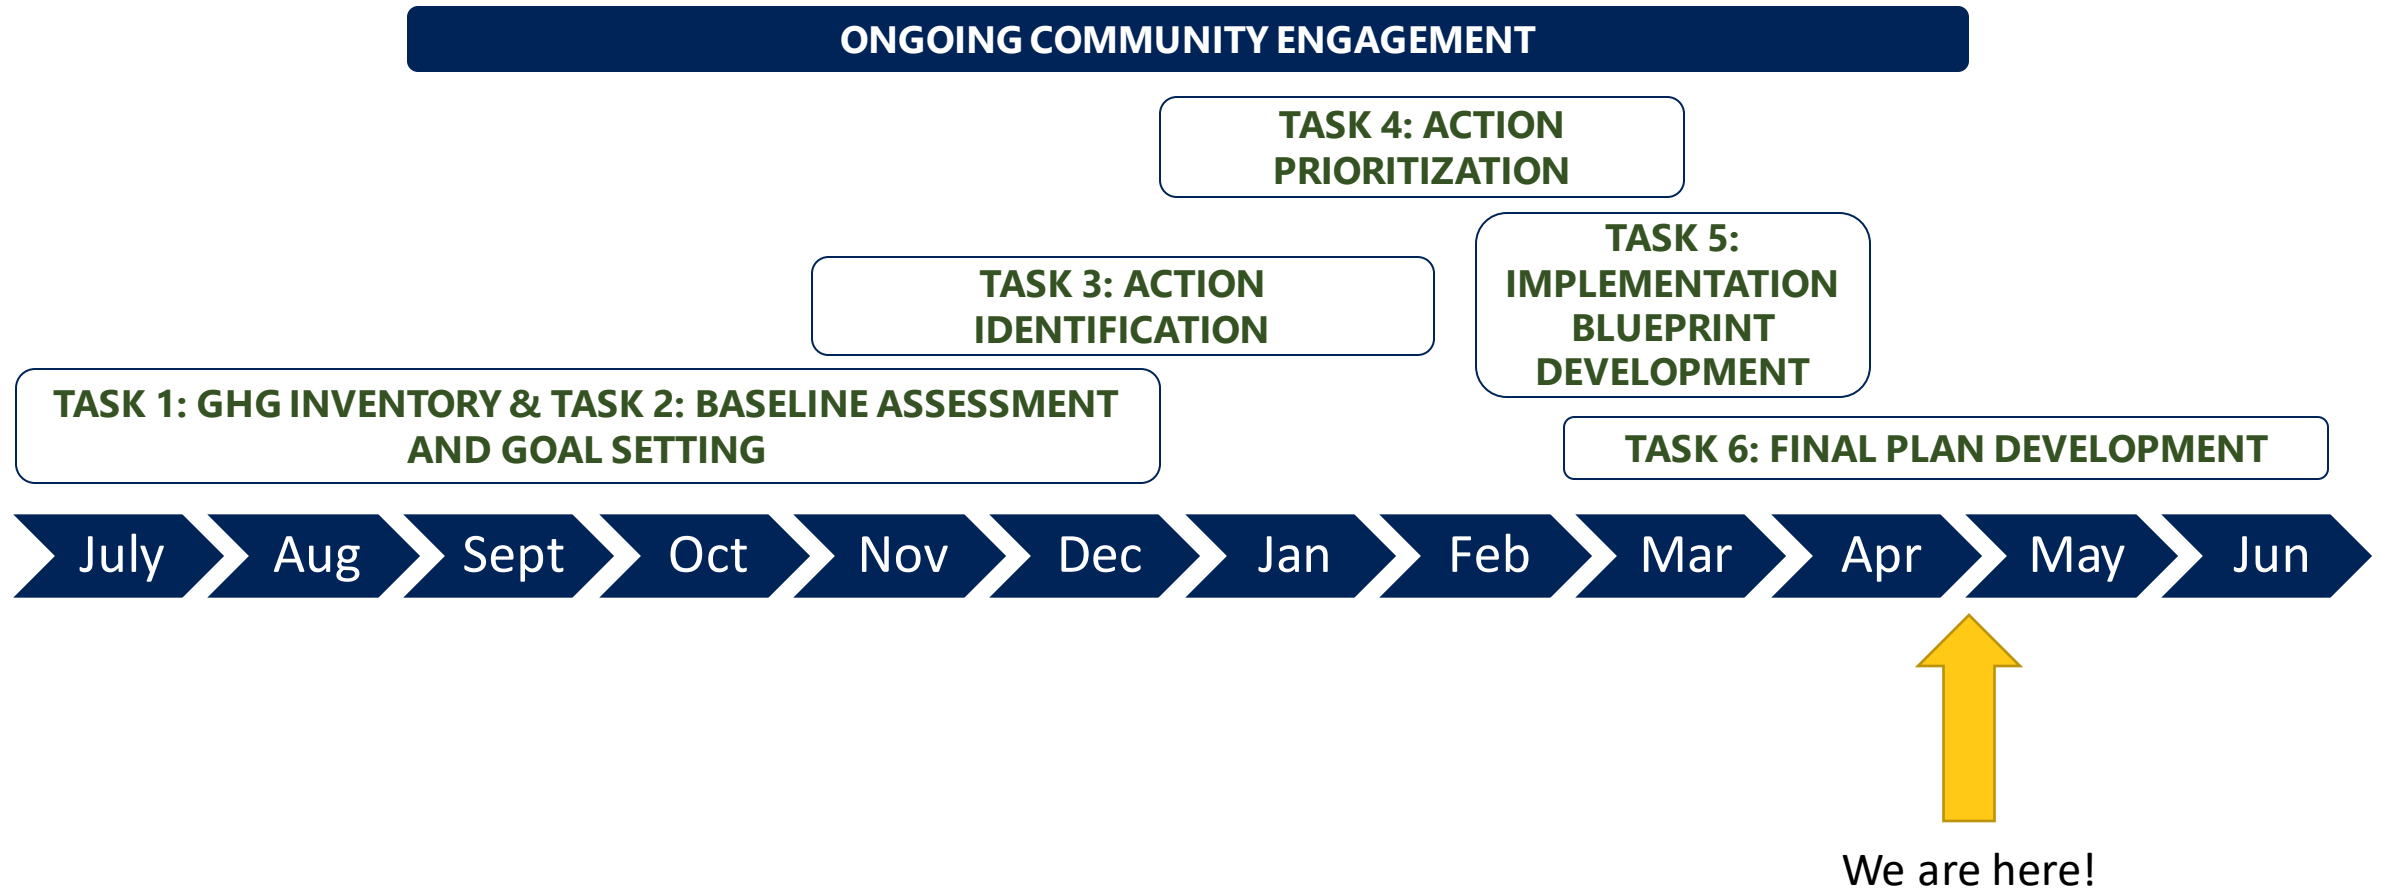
ONGOING COMMUNITY ENGAGEMENT

TASK 4: ACTION PRIORITIZATION

TASK 5: IMPLEMENTATION BLUEPRINT DEVELOPMENT

TASK 3: ACTION IDENTIFICATION

TASK 1: GHG INVENTORY & TASK 2: BASELINE ASSESSMENT AND GOAL SETTING

TASK 6: FINAL PLAN DEVELOPMENT

July Aug Sept Oct Nov Dec Jan Feb Mar Apr May Jun

We are here!